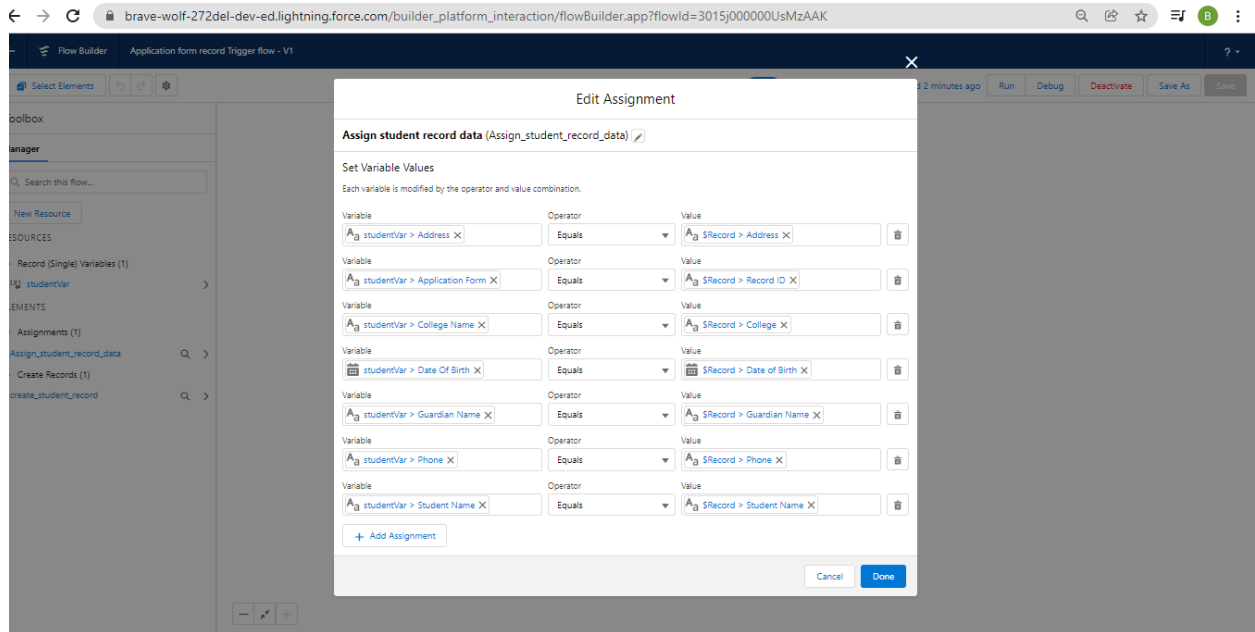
brave-wolf-272del-dev-ed.lightning.force.com/builder_platform_interaction/flowBuilder.app?flowId=3015j000000UsMzAAK

B

Flow Builder Application form record Trigger flow - V1

? 

Select Elements

d 2 minutes ago Run Debug Deactivate Save As Save

oolbox

lanager

Search this flow...

New Resource

ESOURCES

Record (Single) Variables (1)

studentVar

LEMENTS

Assignments (1)

Assign_student_record_data

Create Records (1)

create_student_record

Edit Assignment

Assign student record data (Assign_student_record_data)

Set Variable Values

Each variable is modified by the operator and value combination.

| Variable | Operator | Value |
|---|---|---|
| studentVar > Address | Equals | $Record > Address |
| studentVar > Application Form | Equals | $Record > Record ID |
| studentVar > College Name | Equals | $Record > College |
| studentVar > Date Of Birth | Equals | $Record > Date of Birth |
| studentVar > Guardian Name | Equals | $Record > Guardian Name |
| studentVar > Phone | Equals | $Record > Phone |
| studentVar > Student Name | Equals | $Record > Student Name |

+ Add Assignment

Cancel Done